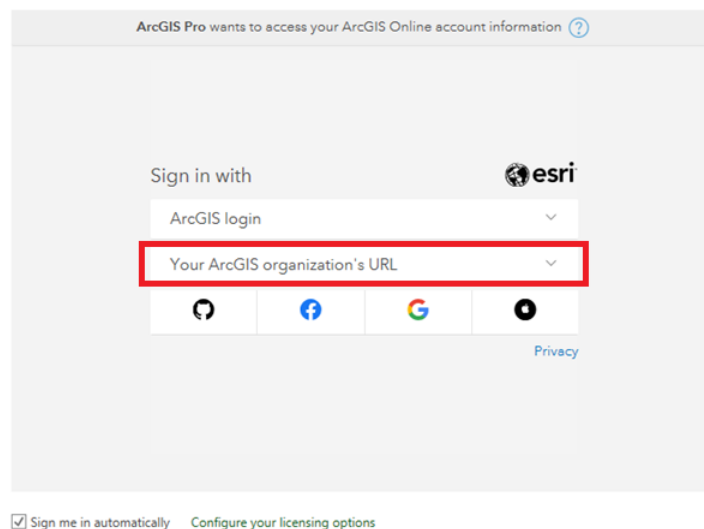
**ArcGIS Pro** wants to access your ArcGIS Online account information ?

Sign in with

esri

ArcGIS login

Your ArcGIS organization's URL

Privacy

Sign me in automatically Configure your licensing options